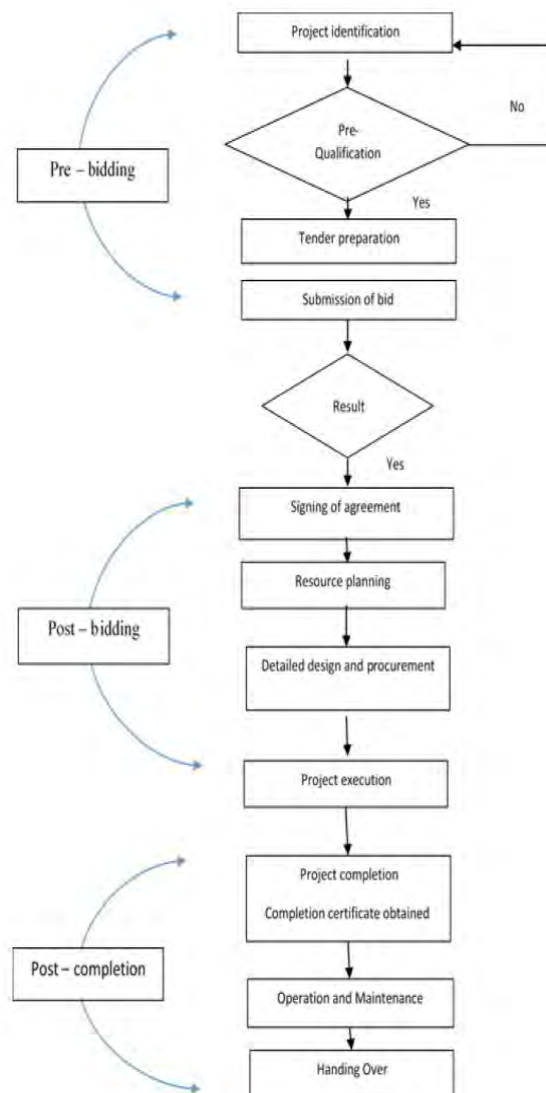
Project identification

No

Pre – bidding

Pre-Qualification

Yes

Tender preparation

Submission of bid

Result

Yes

Signing of agreement

Resource planning

Post – bidding

Detailed design and procurement

Project execution

Project completion

Completion certificate obtained

Post – completion

Operation and Maintenance

Handing Over